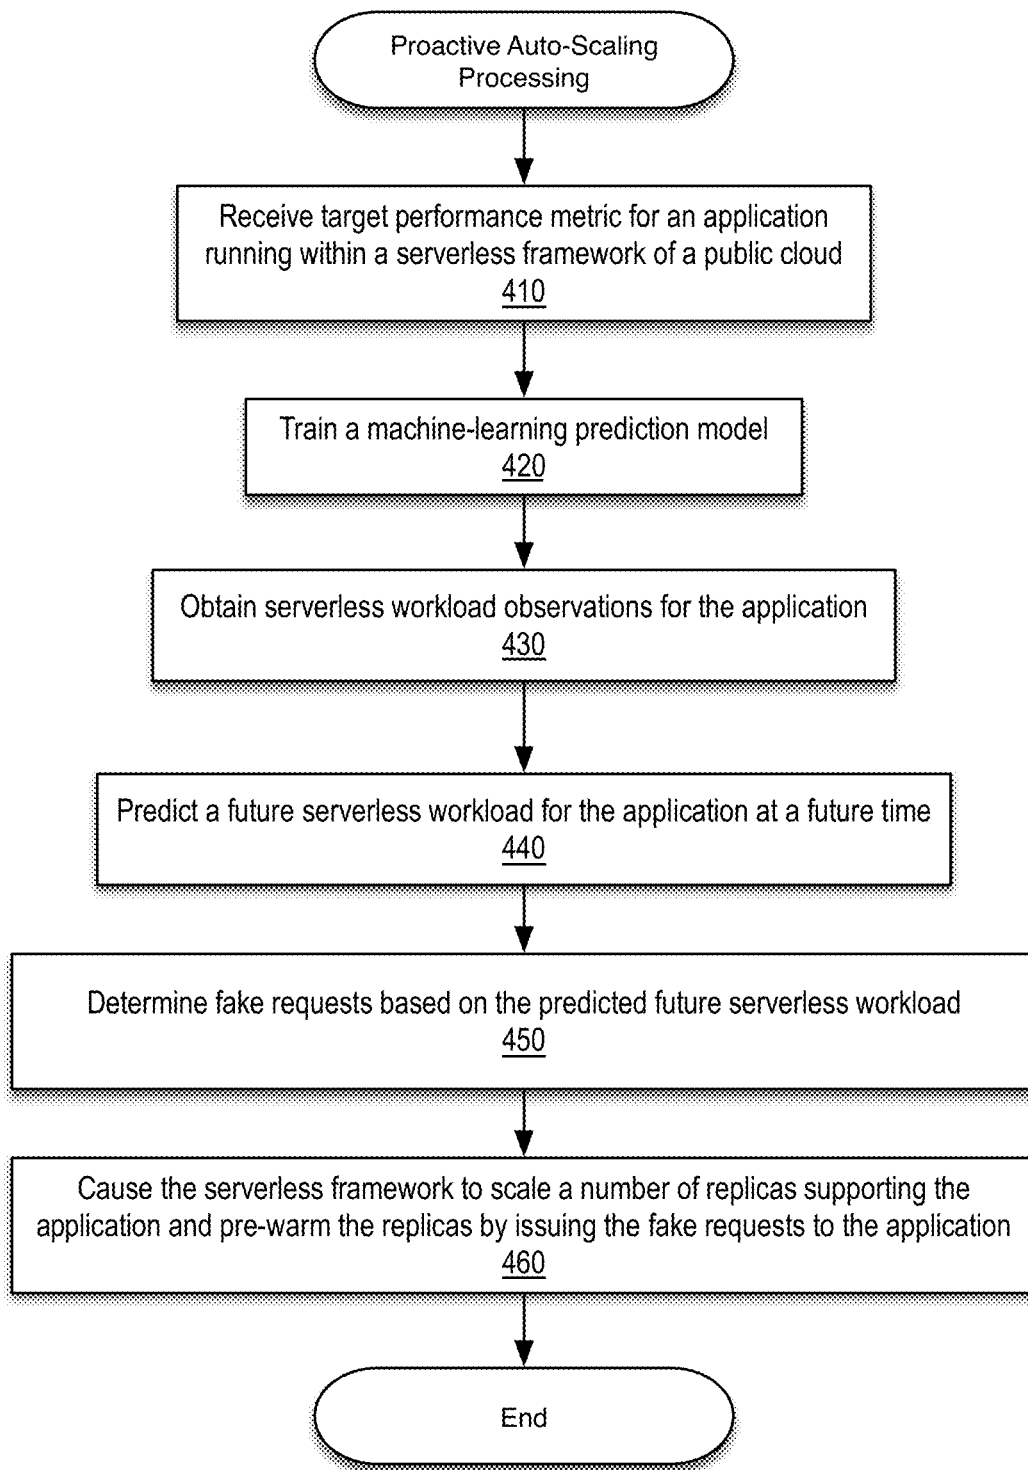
Proactive Auto-Scaling Processing

Receive target performance metric for an application running within a serverless framework of a public cloud
410

Train a machine-learning prediction model
420

Obtain serverless workload observations for the application
430

Predict a future serverless workload for the application at a future time
440

Determine fake requests based on the predicted future serverless workload
450

Cause the serverless framework to scale a number of replicas supporting the application and pre-warm the replicas by issuing the fake requests to the application
460

End